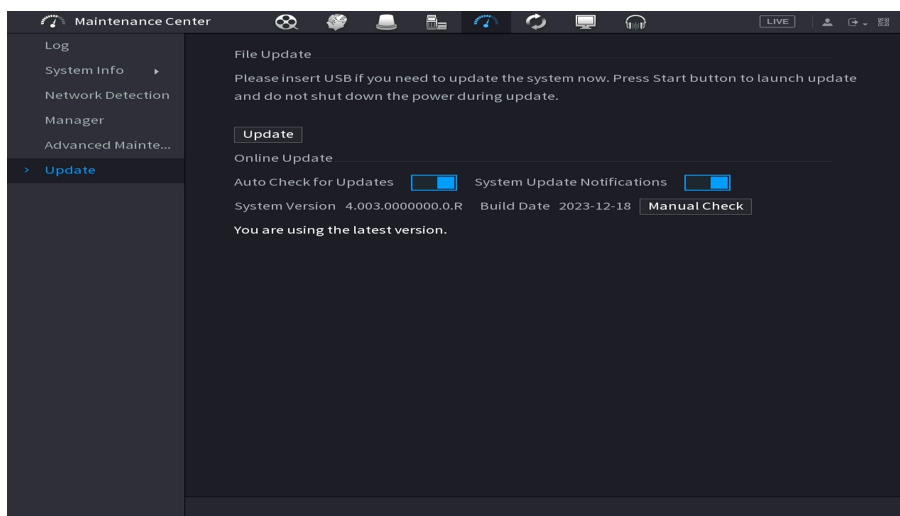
Maintenance Center

LIVE

Log

System Info

Network Detection

Manager

Advanced Mainte...

> Update

File Update

Please insert USB if you need to update the system now. Press Start button to launch update and do not shut down the power during update.

Update

Online Update

Auto Check for Updates

System Update Notifications

System Version 4.003.0000000.0.R

Build Date 2023-12-18

Manual Check

You are using the latest version.